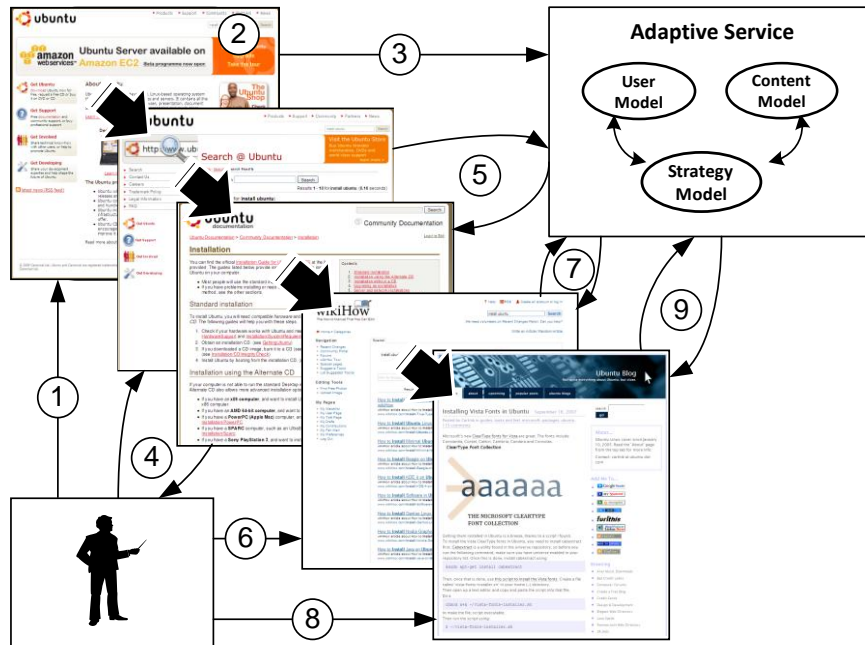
ubuntu

Ubuntu Server available on Amazon EC2

amazon webservices

Get Ubuntu

Get Support

Get Involved

Get Developing

2

3

Adaptive Service

User Model

Content Model

Strategy Model

ubuntu

Search @ Ubuntu

5

ubuntu documentation

Community Documentation

Installation

Standard installation

Installation using the Alternate CD

wikiHow

7

9

Ubuntu Blog

Installing Vista Fonts in Ubuntu

ClearType Font Collection

aaaaaa

THE MICROSOFT CLEARTYPE FONT COLLECTION

1

4

6

8